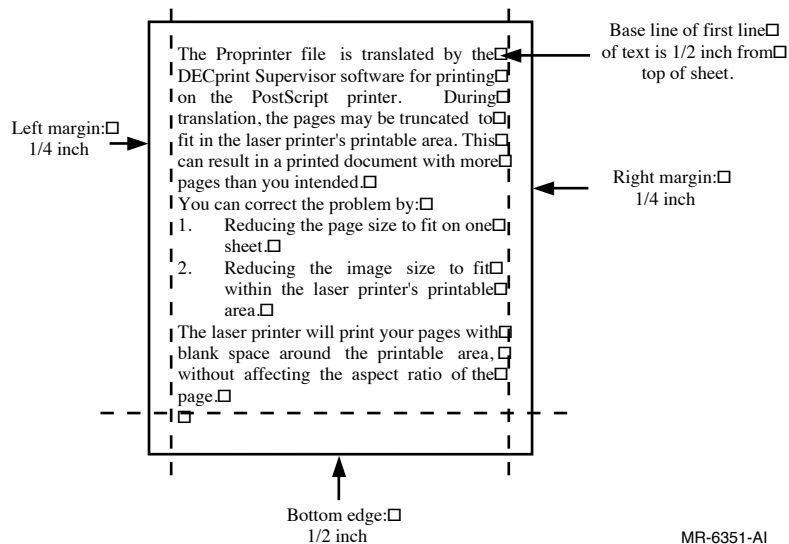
Base line of first line□ of text is 1/2 inch from□ top of sheet.

Left margin:□ 1/4 inch

The Proprinter file is translated by the□ DECprint Supervisor software for printing□ on the PostScript printer. During□ translation, the pages may be truncated to□ fit in the laser printer's printable area. This□ can result in a printed document with more□ pages than you intended.□

You can correct the problem by:□

1. Reducing the page size to fit on one□ sheet.□

2. Reducing the image size to fit□ within the laser printer's printable□ area.□

The laser printer will print your pages with□ blank space around the printable area, □ without affecting the aspect ratio of the□ page.□

□

Right margin:□ 1/4 inch

Bottom edge:□ 1/2 inch

MR-6351-AI